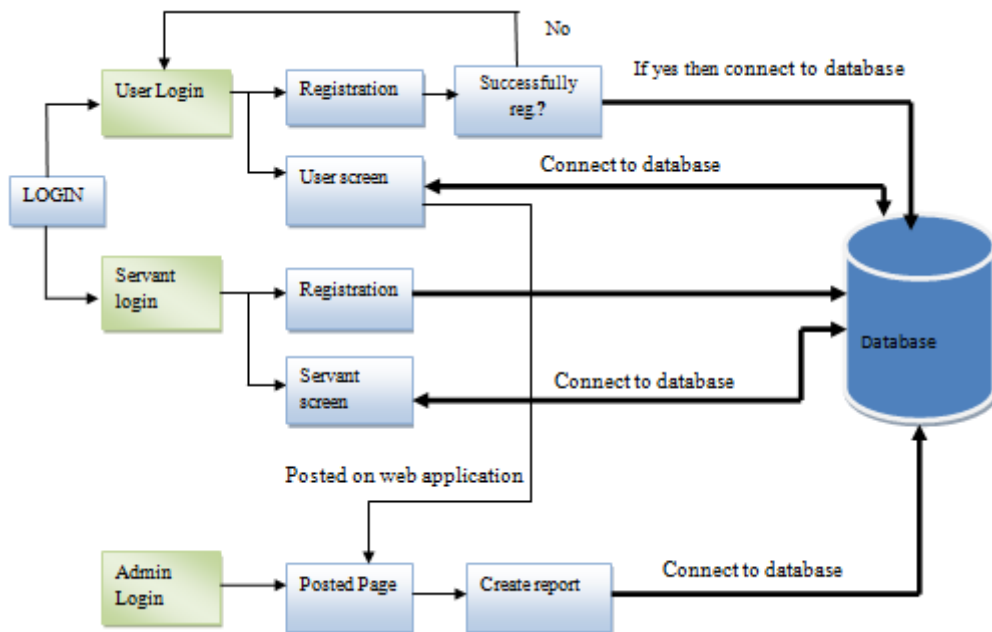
No

User Login

Registration

Successfully reg ?

If yes then connect to database

User screen

Connect to database

LOGIN

Servant login

Registration

Database

Servant screen

Connect to database

Posted on web application

Admin Login

Posted Page

Create report

Connect to database